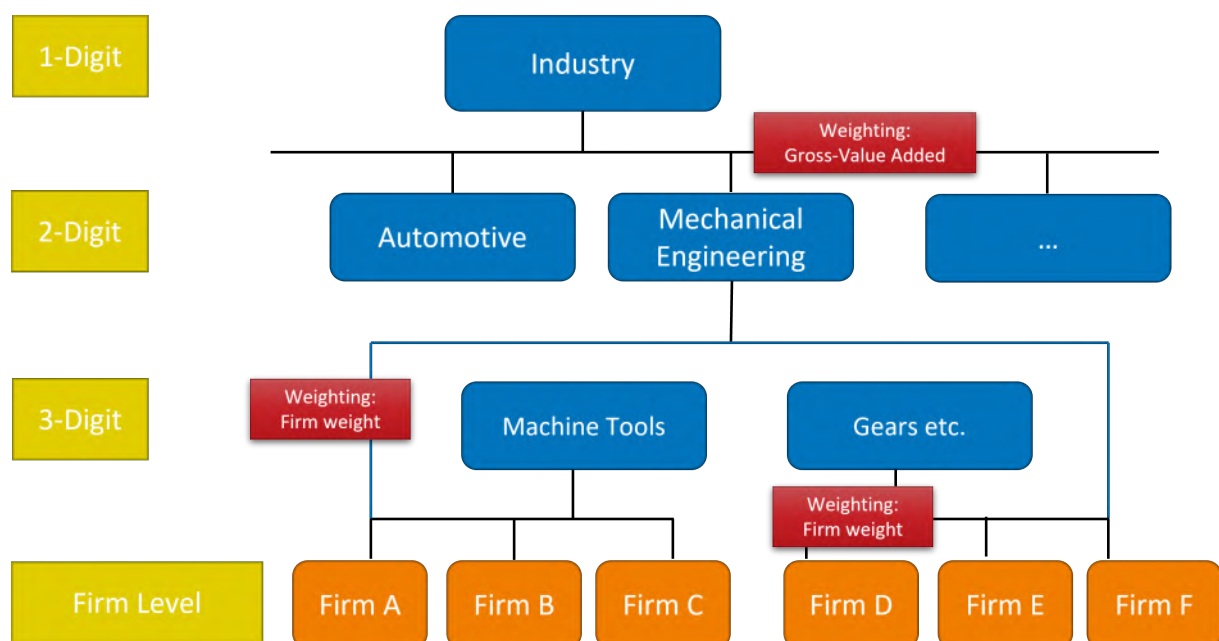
1-Digit

Industry

Weighting:
Gross-Value Added

2-Digit

Automotive

Mechanical Engineering

...

3-Digit

Weighting:
Firm weight

Machine Tools

Gears etc.

Weighting:
Firm weight

Firm Level

Firm A

Firm B

Firm C

Firm D

Firm E

Firm F